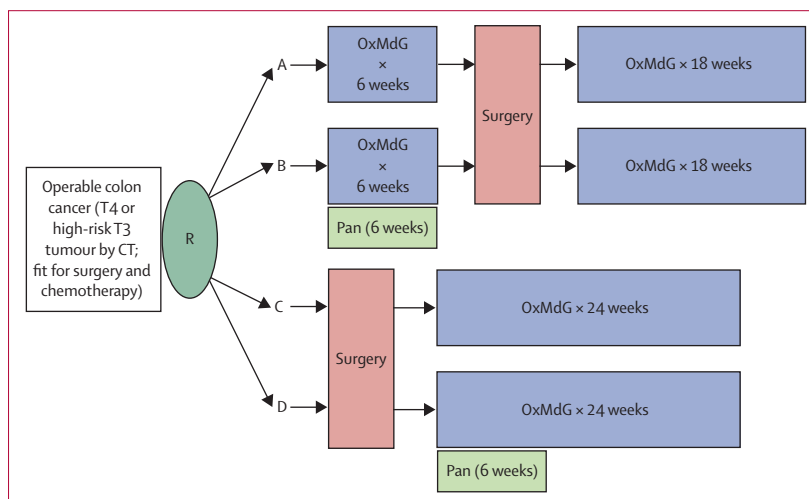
Operable colon cancer (T4 or high-risk T3 tumour by CT; fit for surgery and chemotherapy)

R

A

OxMdG × 6 weeks

Surgery

OxMdG × 18 weeks

B

OxMdG × 6 weeks

Pan (6 weeks)

OxMdG × 18 weeks

C

Surgery

OxMdG × 24 weeks

D

OxMdG × 24 weeks

Pan (6 weeks)